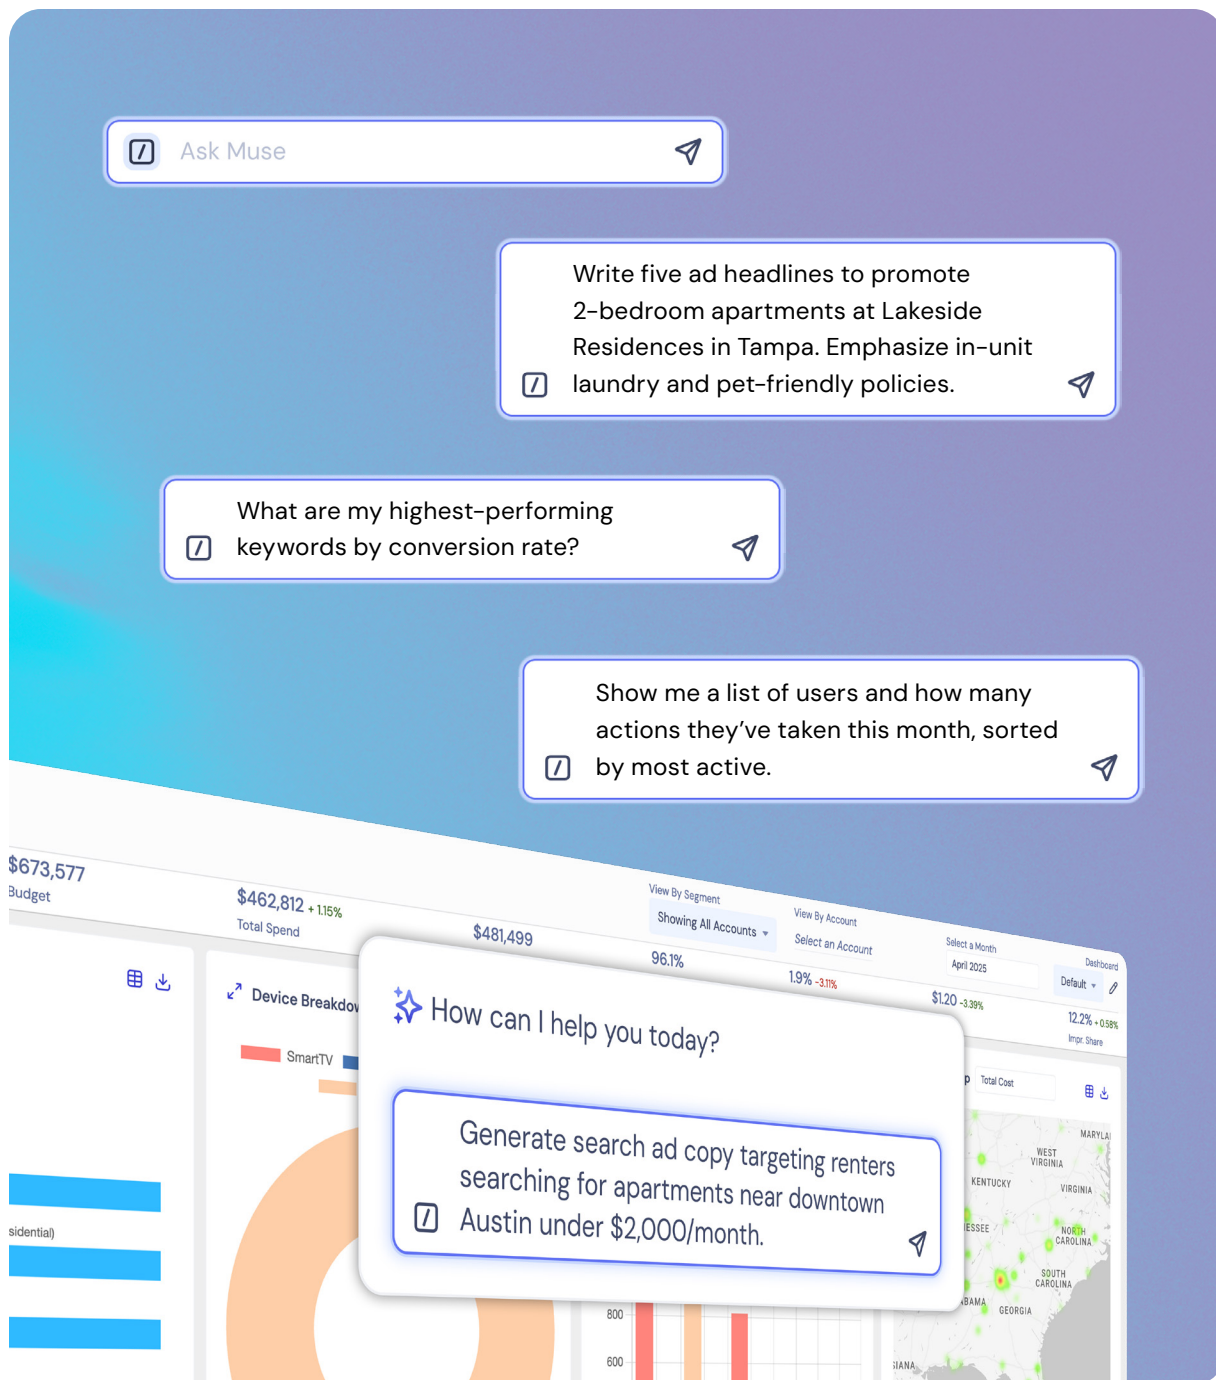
Ask Muse

Write five ad headlines to promote 2-bedroom apartments at Lakeside Residences in Tampa. Emphasize in-unit laundry and pet-friendly policies.

What are my highest-performing keywords by conversion rate?

Show me a list of users and how many actions they've taken this month, sorted by most active.

$673,577
Budget

$462,812 + 1.15%
Total Spend

$481,499

96.1%

View By Segment
Showing All Accounts

View By Account
Select an Account

1.9% -3.11%

Select a Month
April 2025

$1.20 -3.39%

Dashboard
Default

12.2% +0.58%
Impr. Share

Device Breakdov

SmartTV

sidential)

How can I help you today?

Generate search ad copy targeting renters searching for apartments near downtown Austin under $2,000/month.

Total Cost

MARYLA
WEST VIRGINIA
KENTUCKY
VIRGINIA
ESSEE
NORTH CAROLINA
SOUTH CAROLINA
BAMA
GEORGIA
IANA

800
600